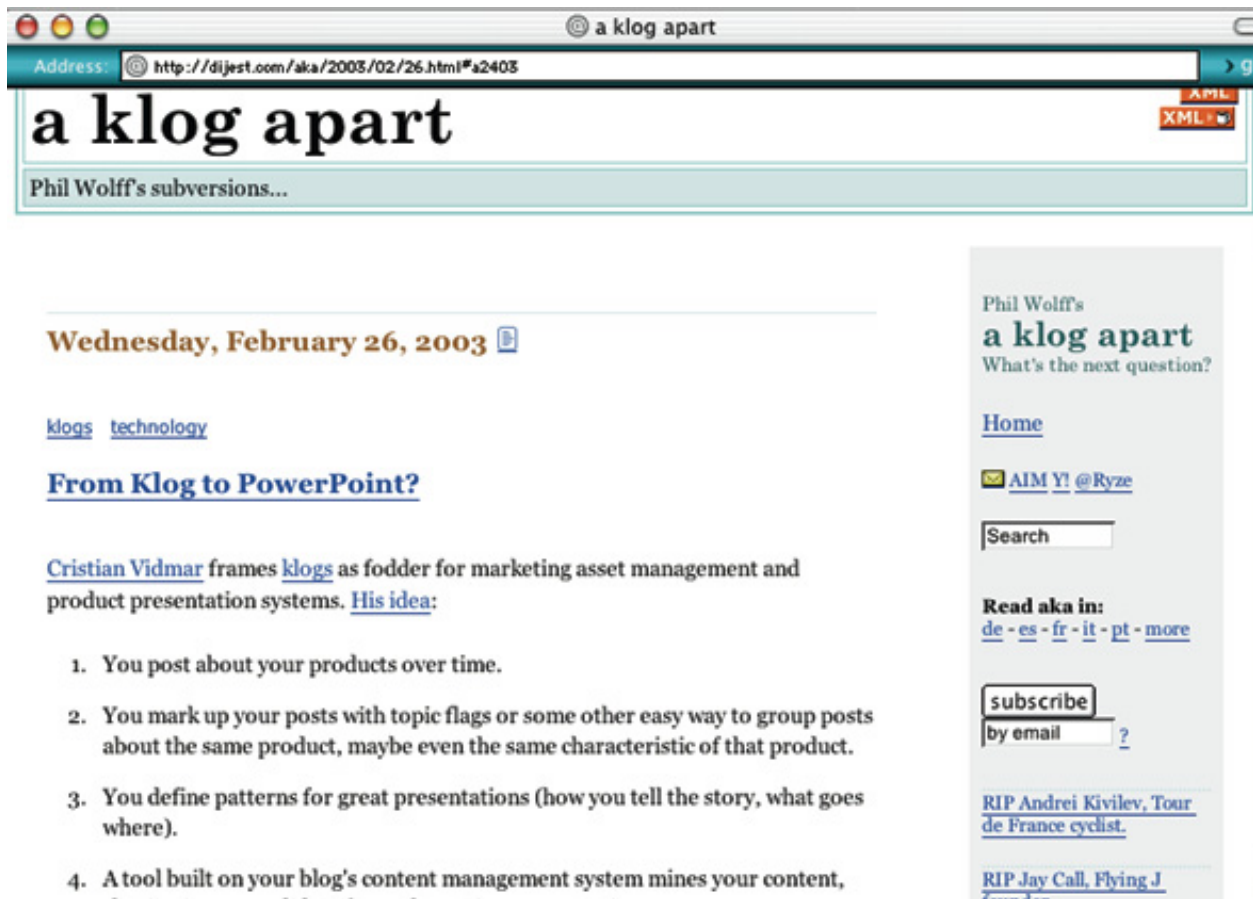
a klog apart

Address: http://dijest.com/aka/2003/02/26.html#a2403

XML

XML

a klog apart

Phil Wolff's subversions...

Wednesday, February 26, 2003

klogs technology

From Klog to PowerPoint?

Cristian Vidmar frames klogs as fodder for marketing asset management and product presentation systems. His idea:

1. You post about your products over time.

2. You mark up your posts with topic flags or some other easy way to group posts about the same product, maybe even the same characteristic of that product.

3. You define patterns for great presentations (how you tell the story, what goes where).

4. A tool built on your blog's content management system mines your content,

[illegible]

Phil Wolff's

a klog apart

What's the next question?

Home

AIM Y! @Ryze

Search

Read aka in:

de - es - fr - it - pt - more

subscribe

by email ?

RIP Andrei Kivilev, Tour de France cyclist.

RIP Jay Call, Flying J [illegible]